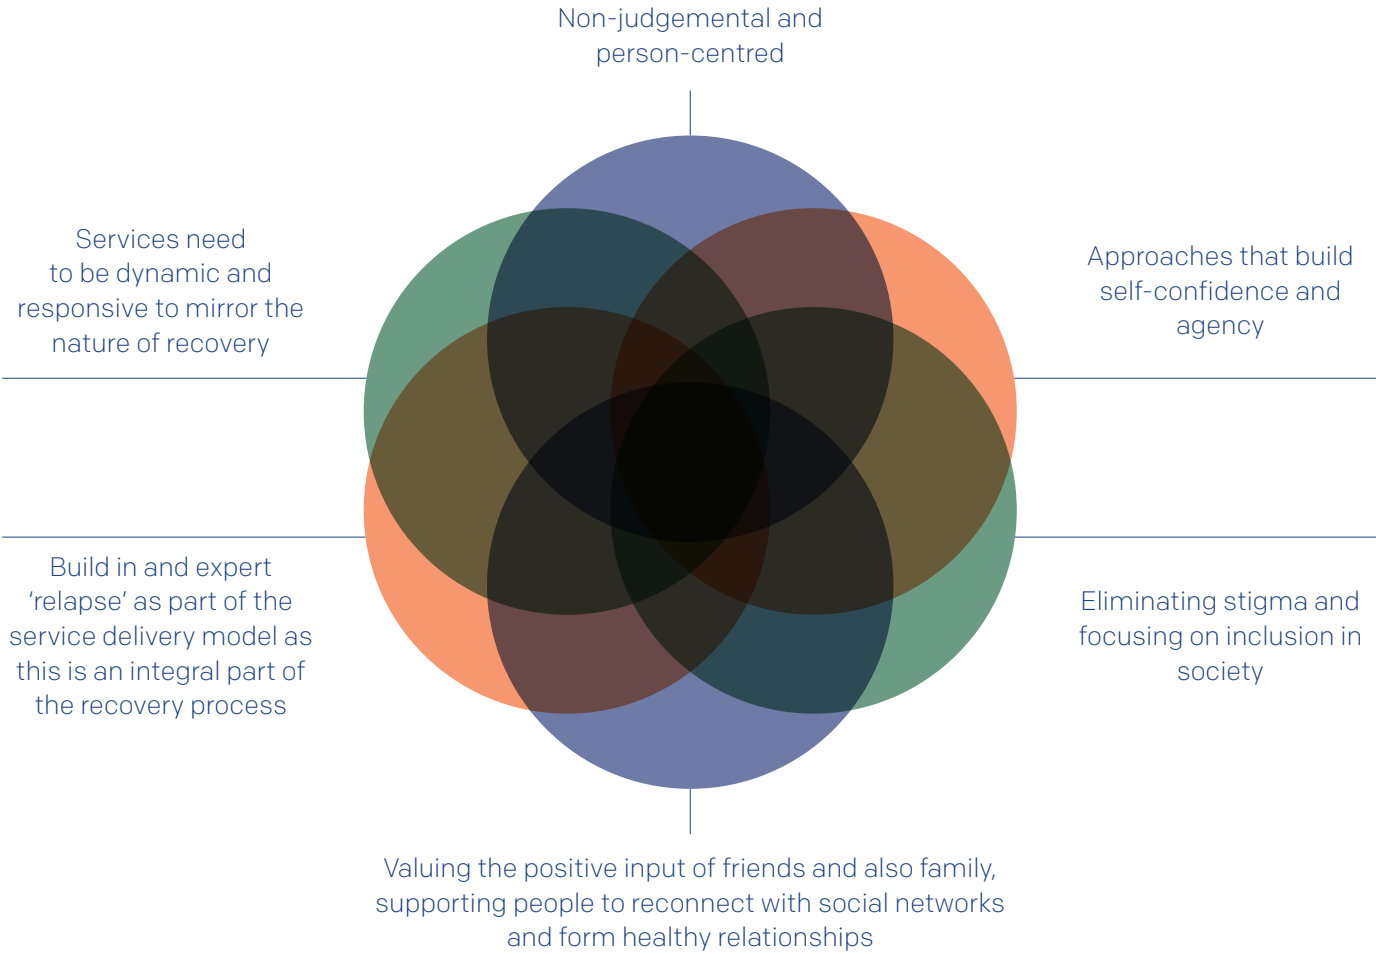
Non-judgemental and person-centred

Services need to be dynamic and responsive to mirror the nature of recovery

Approaches that build self-confidence and agency

Build in and expert ‘relapse’ as part of the service delivery model as this is an integral part of the recovery process

Eliminating stigma and focusing on inclusion in society

Valuing the positive input of friends and also family, supporting people to reconnect with social networks and form healthy relationships